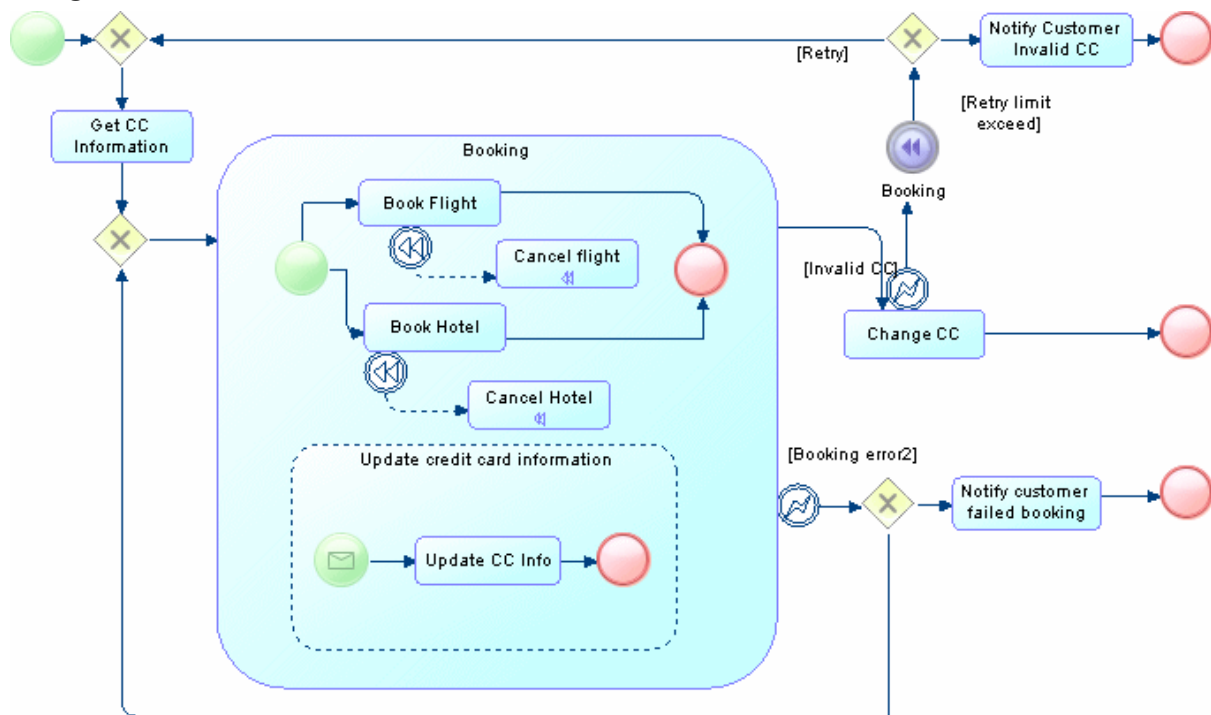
[Retry]

Notify Customer Invalid CC

[Retry limit exceed]

Get CC Information

Booking

Booking

Book Flight

Cancel flight

[Invalid CC]

Book Hotel

Change CC

Cancel Hotel

Update credit card information

[Booking error2]

Notify customer failed booking

Update CC Info